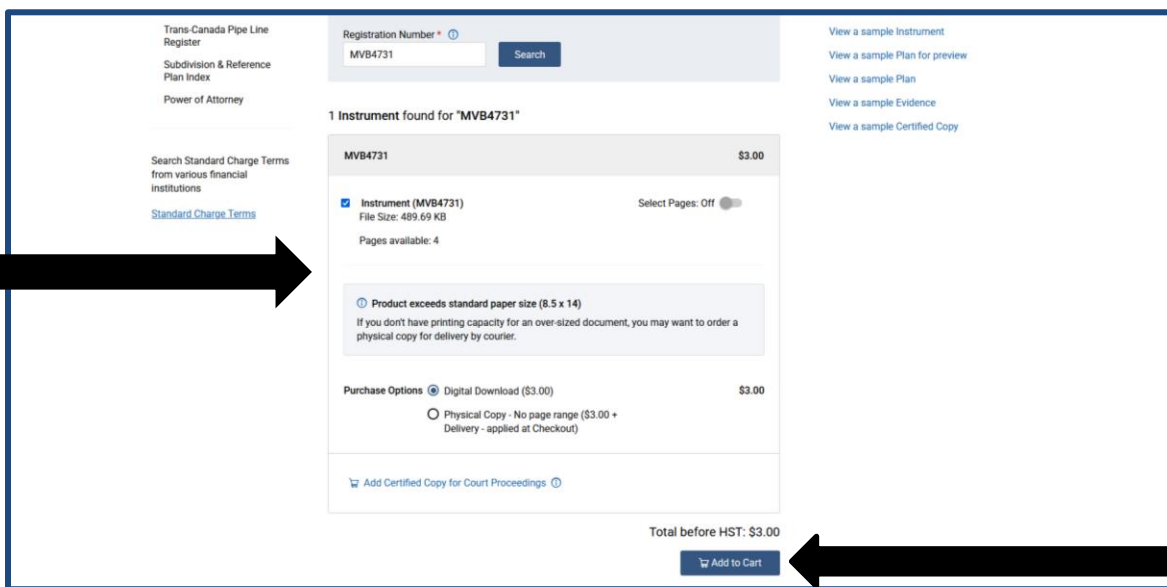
Trans-Canada Pipe Line Register

Subdivision & Reference Plan Index

Power of Attorney

Search Standard Charge Terms from various financial institutions

Standard Charge Terms

Registration Number * ⓘ

MVB4731

Search

1 Instrument found for "MVB4731"

MVB4731

$3.00

Instrument (MVB4731)

File Size: 489.69 KB

Select Pages: Off

Pages available: 4

ⓘ Product exceeds standard paper size (8.5 x 14)

If you don't have printing capacity for an over-sized document, you may want to order a physical copy for delivery by courier.

Purchase Options Digital Download ($3.00)

$3.00

Physical Copy - No page range ($3.00 + Delivery - applied at Checkout)

Add Certified Copy for Court Proceedings ⓘ

Total before HST: $3.00

Add to Cart

View a sample Instrument

View a sample Plan for preview

View a sample Plan

View a sample Evidence

View a sample Certified Copy